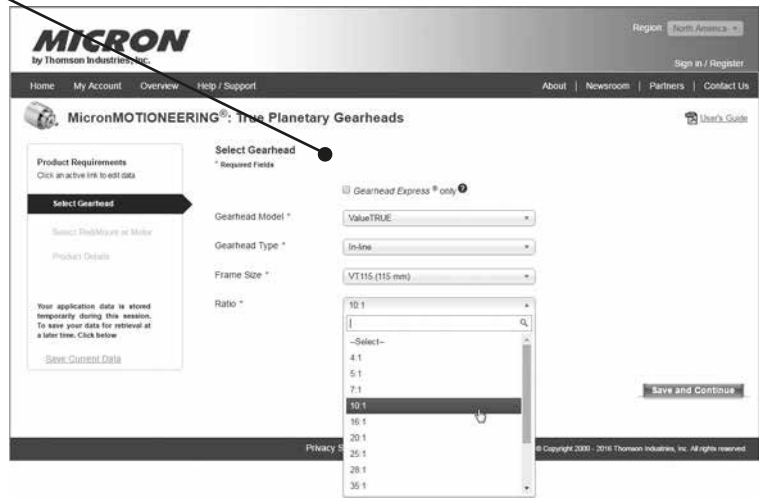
MICRON
by Thomson Industries, Inc.

Region North America

Sign in / Register

Home My Account Overview Help / Support

About | Newsroom | Partners | Contact Us

MicronMOTIONEERING®: True Planetary Gearheads

User's Guide

Product Requirements
Click an active link to edit data

Select Gearhead

Select RediMount or Motor

Product Details

Your application data is stored temporarily during this session. To save your data for retrieval at a later time. Click below

Save Current Data

Select Gearhead
* Required Fields

Gearhead Express ® only

Gearhead Model * ValueTRUE

Gearhead Type * In-line

Frame Size * VT115 (115 mm)

Ratio * 10:1

--Select--
4:1
5:1
7:1
10:1
16:1
20:1
25:1
28:1
35:1

Save and Continue

Privacy S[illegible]

© Copyright 2000 - 2016 Thomson Industries, Inc. All rights reserved.